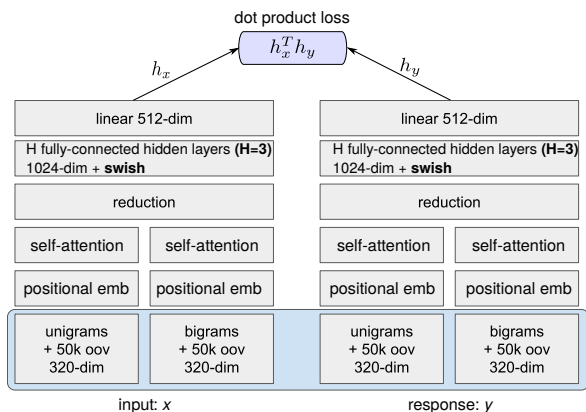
dot product loss

$h_x^T h_y$

$h_x$

$h_y$

linear 512-dim

H fully-connected hidden layers **(H=3)** 1024-dim + **swish**

reduction

self-attention

self-attention

positional emb

positional emb

unigrams + 50k oov 320-dim

bigrams + 50k oov 320-dim

linear 512-dim

H fully-connected hidden layers **(H=3)** 1024-dim + **swish**

reduction

self-attention

self-attention

positional emb

positional emb

unigrams + 50k oov 320-dim

bigrams + 50k oov 320-dim

input: *x*

response: *y*